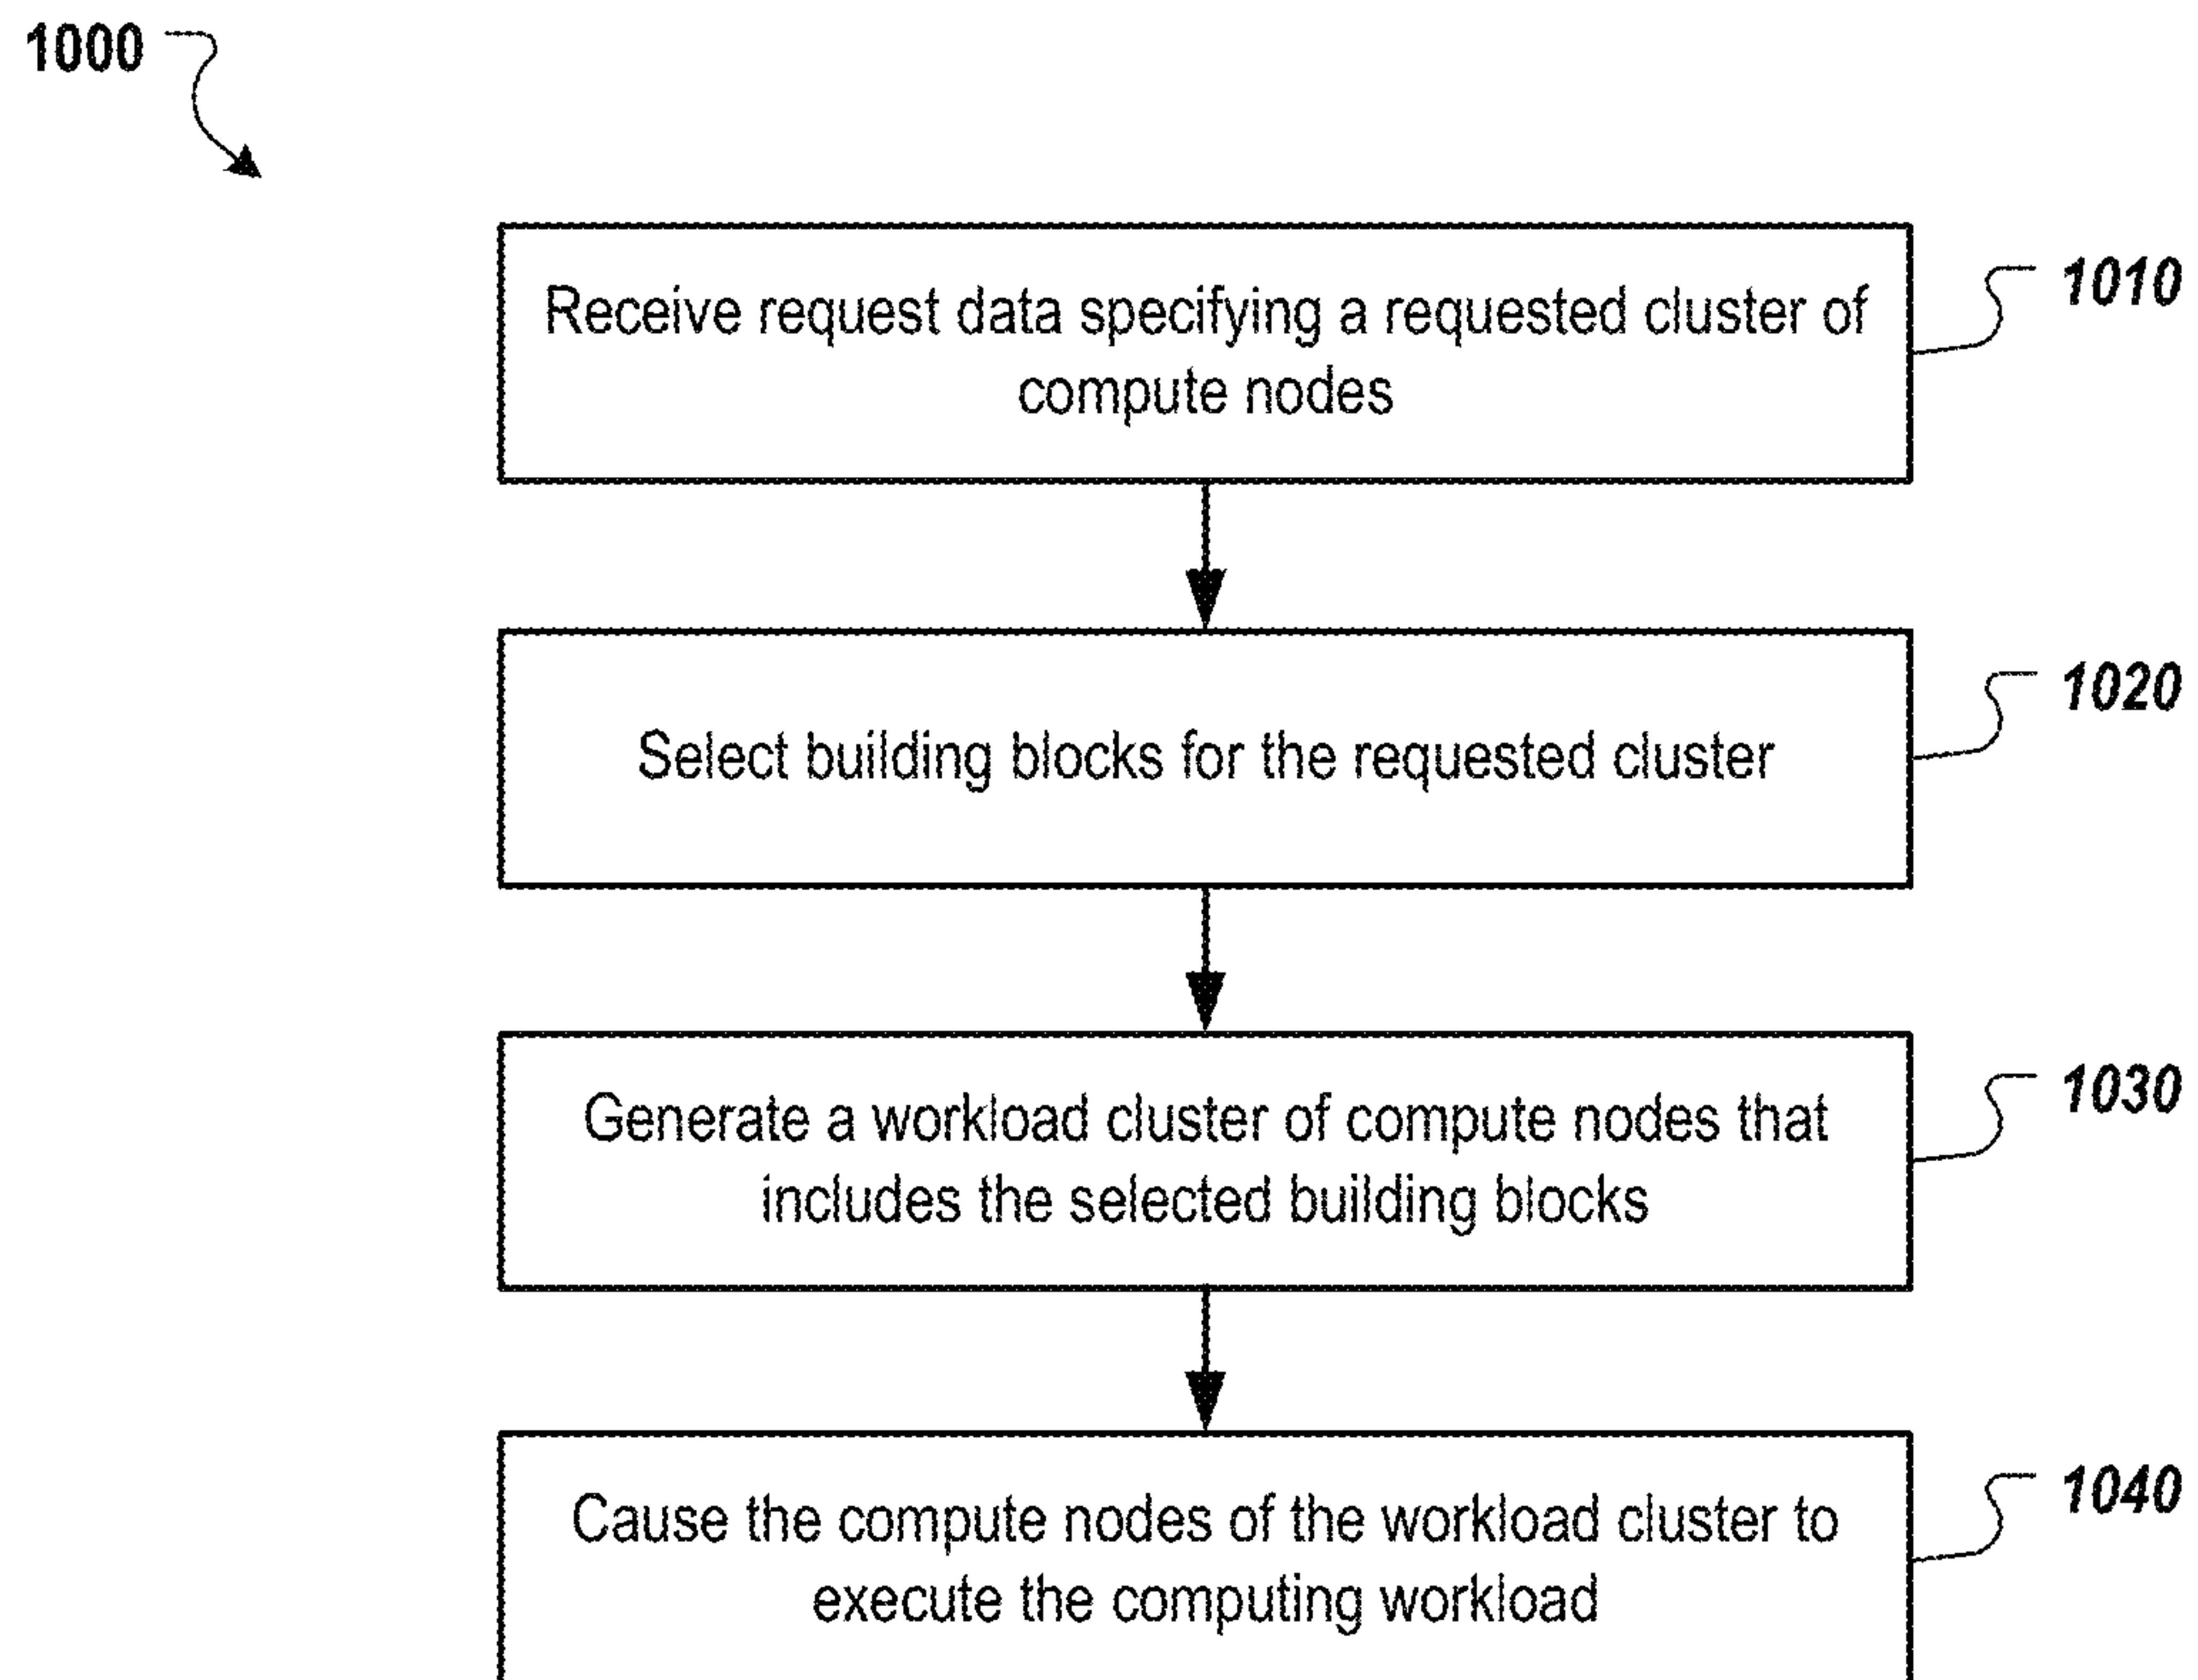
1000

Receive request data specifying a requested cluster of compute nodes

1010

Select building blocks for the requested cluster

1020

Generate a workload cluster of compute nodes that includes the selected building blocks

1030

Cause the compute nodes of the workload cluster to execute the computing workload

1040